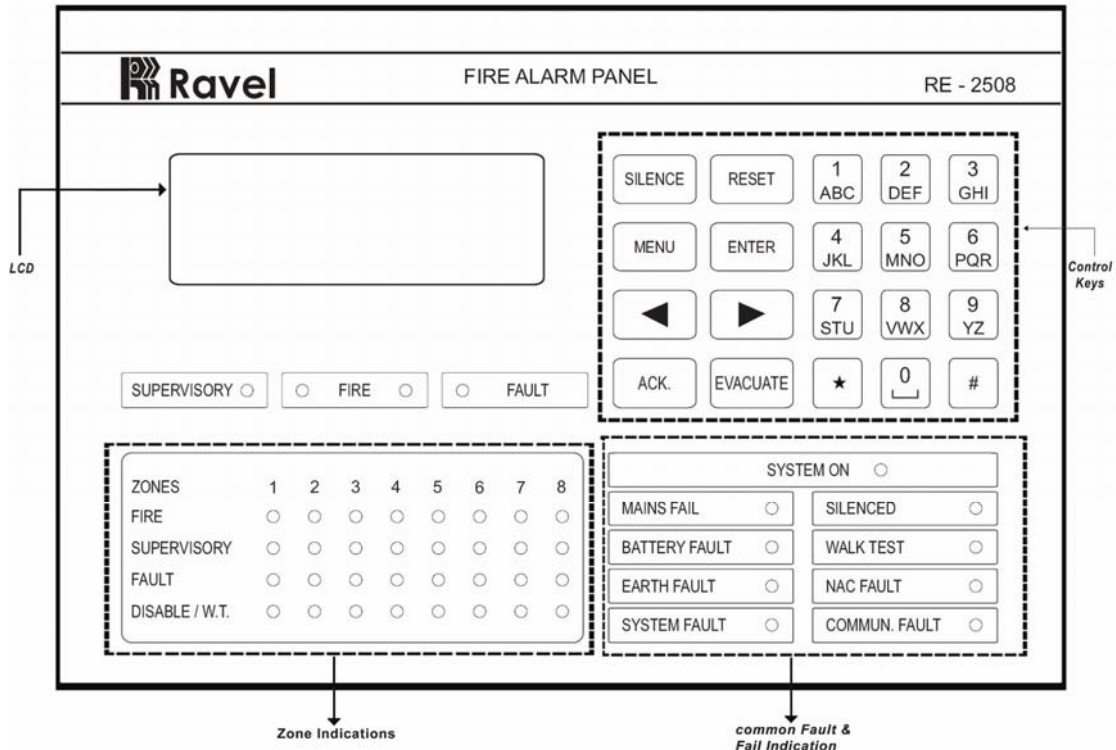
Ravel

FIRE ALARM PANEL

RE - 2508

LCD

SILENCE
RESET
1 ABC
2 DEF
3 GHI
MENU
ENTER
4 JKL
5 MNO
6 PQR
◀
▶
7 STU
8 VWX
9 YZ
ACK.
EVACUATE
★
0
#

Control Keys

SUPERVISORY
FIRE
FAULT

| ZONES | 1 | 2 | 3 | 4 | 5 | 6 | 7 | 8 |
|---|---|---|---|---|---|---|---|---|
| FIRE | ○ | ○ | ○ | ○ | ○ | ○ | ○ | ○ |
| SUPERVISORY | ○ | ○ | ○ | ○ | ○ | ○ | ○ | ○ |
| FAULT | ○ | ○ | ○ | ○ | ○ | ○ | ○ | ○ |
| DISABLE / W.T. | ○ | ○ | ○ | ○ | ○ | ○ | ○ | ○ |

SYSTEM ON
MAINS FAIL
SILENCED
BATTERY FAULT
WALK TEST
EARTH FAULT
NAC FAULT
SYSTEM FAULT
COMMUN. FAULT

Zone Indications

common Fault & Fail Indication